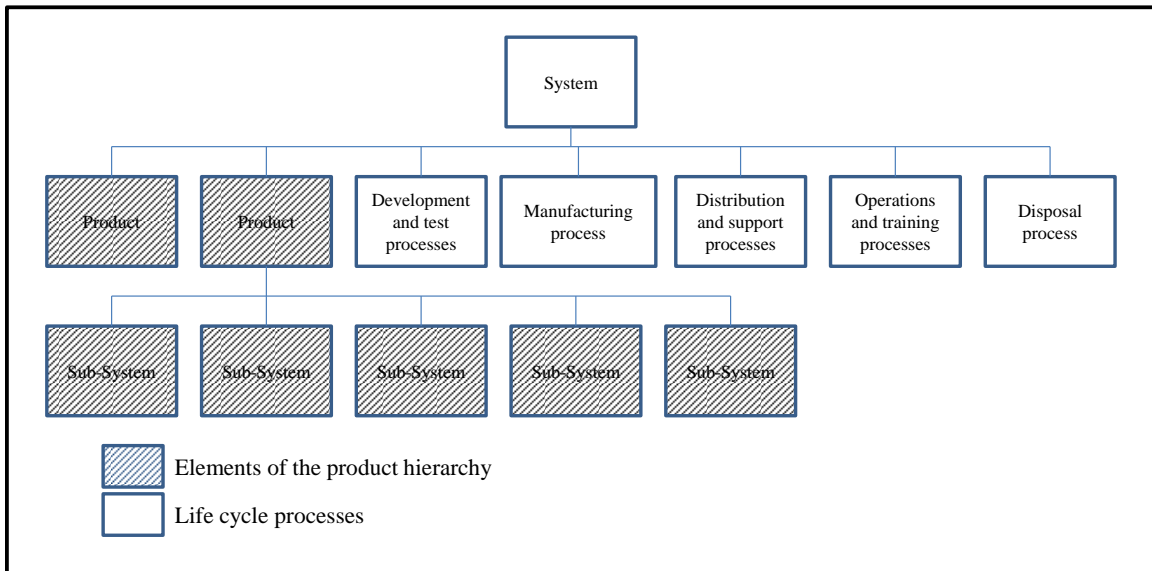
System

Product

Product

Development and test processes

Manufacturing process

Distribution and support processes

Operations and training processes

Disposal process

Sub-System

Sub-System

Sub-System

Sub-System

Sub-System

Elements of the product hierarchy

Life cycle processes